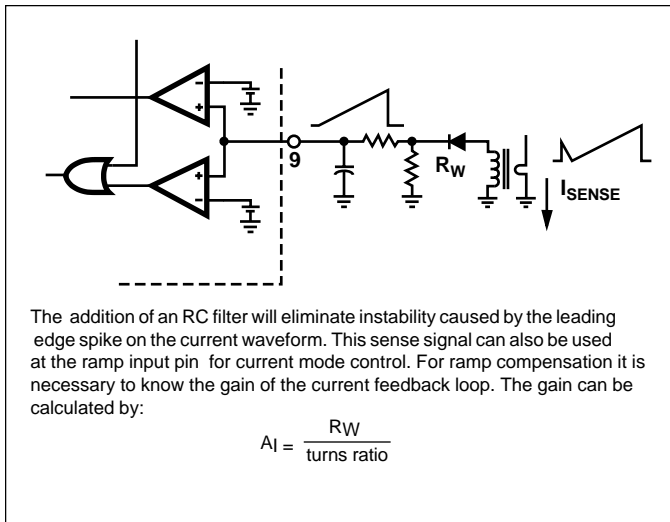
-
+
+
-
9
$R_W$
$I_{SENSE}$

The addition of an RC filter will eliminate instability caused by the leading edge spike on the current waveform. This sense signal can also be used at the ramp input pin for current mode control. For ramp compensation it is necessary to know the gain of the current feedback loop. The gain can be calculated by:

$A_I = \frac{R_W}{\text{turns ratio}}$